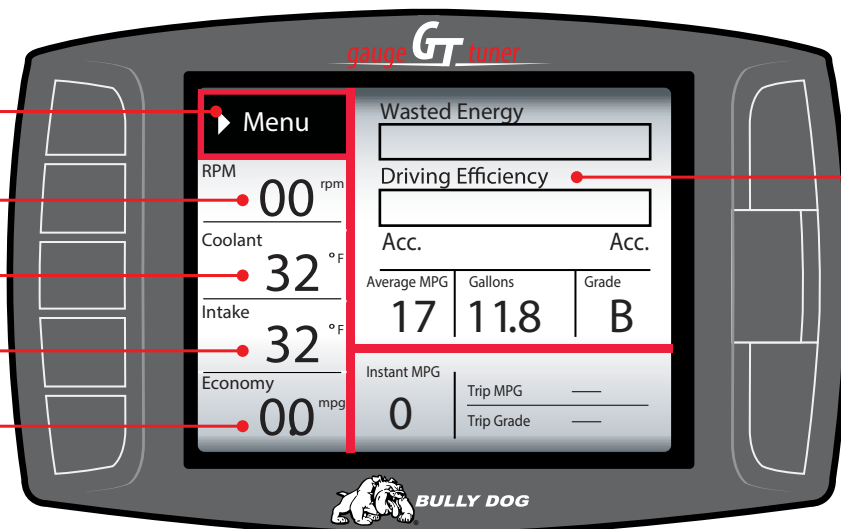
gauge GT tuner

Menu

RPM
00 rpm

Coolant
32 °F

Intake
32 °F

Economy
00 mpg

Wasted Energy

Driving Efficiency

Acc. Acc.

| Average MPG | Gallons | Grade |
|---|---|---|
| 17 | 11.8 | B |

Instant MPG
0

Trip MPG ——
Trip Grade ——

BULLY DOG